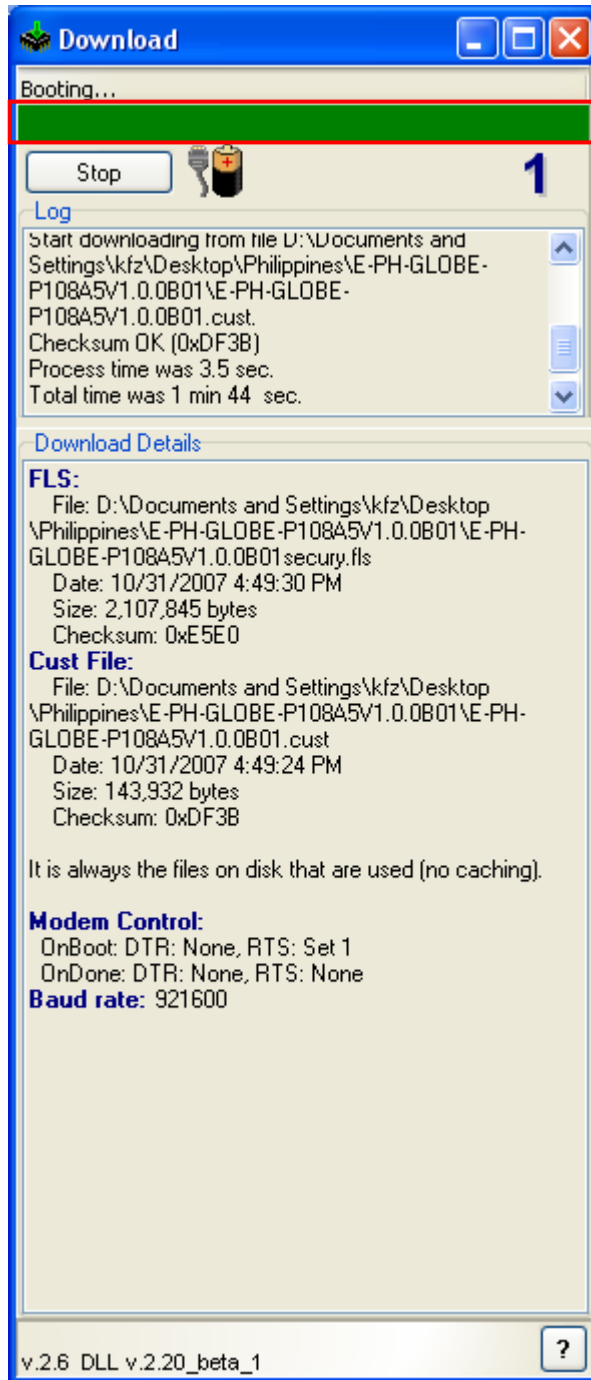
Download

Booting...

Stop

1

Log

Start downloading from file D:\Documents and Settings\kfz\Desktop\Philippines\E-PH-GLOBE-P108A5V1.0.0B01\E-PH-GLOBE-P108A5V1.0.0B01.cust.
Checksum OK (0xDF3B)
Process time was 3.5 sec.
Total time was 1 min 44 sec.

Download Details

FLS:
File: D:\Documents and Settings\kfz\Desktop\Philippines\E-PH-GLOBE-P108A5V1.0.0B01\E-PH-GLOBE-P108A5V1.0.0B01secury.fls
Date: 10/31/2007 4:49:30 PM
Size: 2,107,845 bytes
Checksum: 0xE5E0

Cust File:
File: D:\Documents and Settings\kfz\Desktop\Philippines\E-PH-GLOBE-P108A5V1.0.0B01\E-PH-GLOBE-P108A5V1.0.0B01.cust
Date: 10/31/2007 4:49:24 PM
Size: 143,932 bytes
Checksum: 0xDF3B

It is always the files on disk that are used (no caching).

Modem Control:
OnBoot: DTR: None, RTS: Set 1
OnDone: DTR: None, RTS: None
Baud rate: 921600

v.2.6 DLL v.2.20_beta_1

?